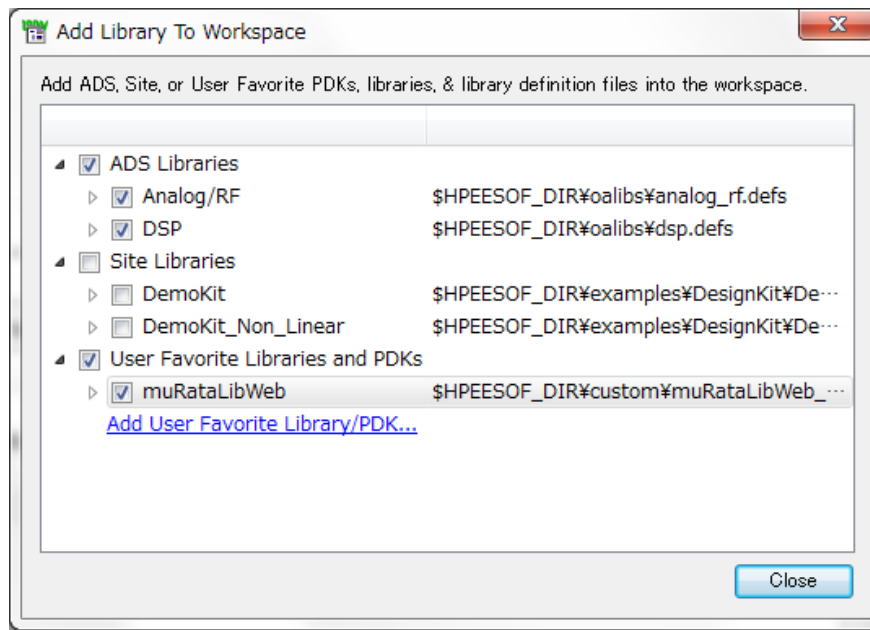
Add Library To Workspace

Add ADS, Site, or User Favorite PDKs, libraries, & library definition files into the workspace.

| | |
|---|---|
| ADS Libraries | |
| Analog/RF | \$HPEESOF_DIR¥oalibs¥analog_rf.defs |
| DSP | \$HPEESOF_DIR¥oalibs¥dsp.defs |
| Site Libraries | |
| DemoKit | \$HPEESOF_DIR¥examples¥DesignKit¥De··· |
| DemoKit_Non_Linear | \$HPEESOF_DIR¥examples¥DesignKit¥De··· |
| User Favorite Libraries and PDKs | |
| muRataLibWeb | \$HPEESOF_DIR¥custom¥muRataLibWeb_··· |

Add User Favorite Library/PDK...

Close